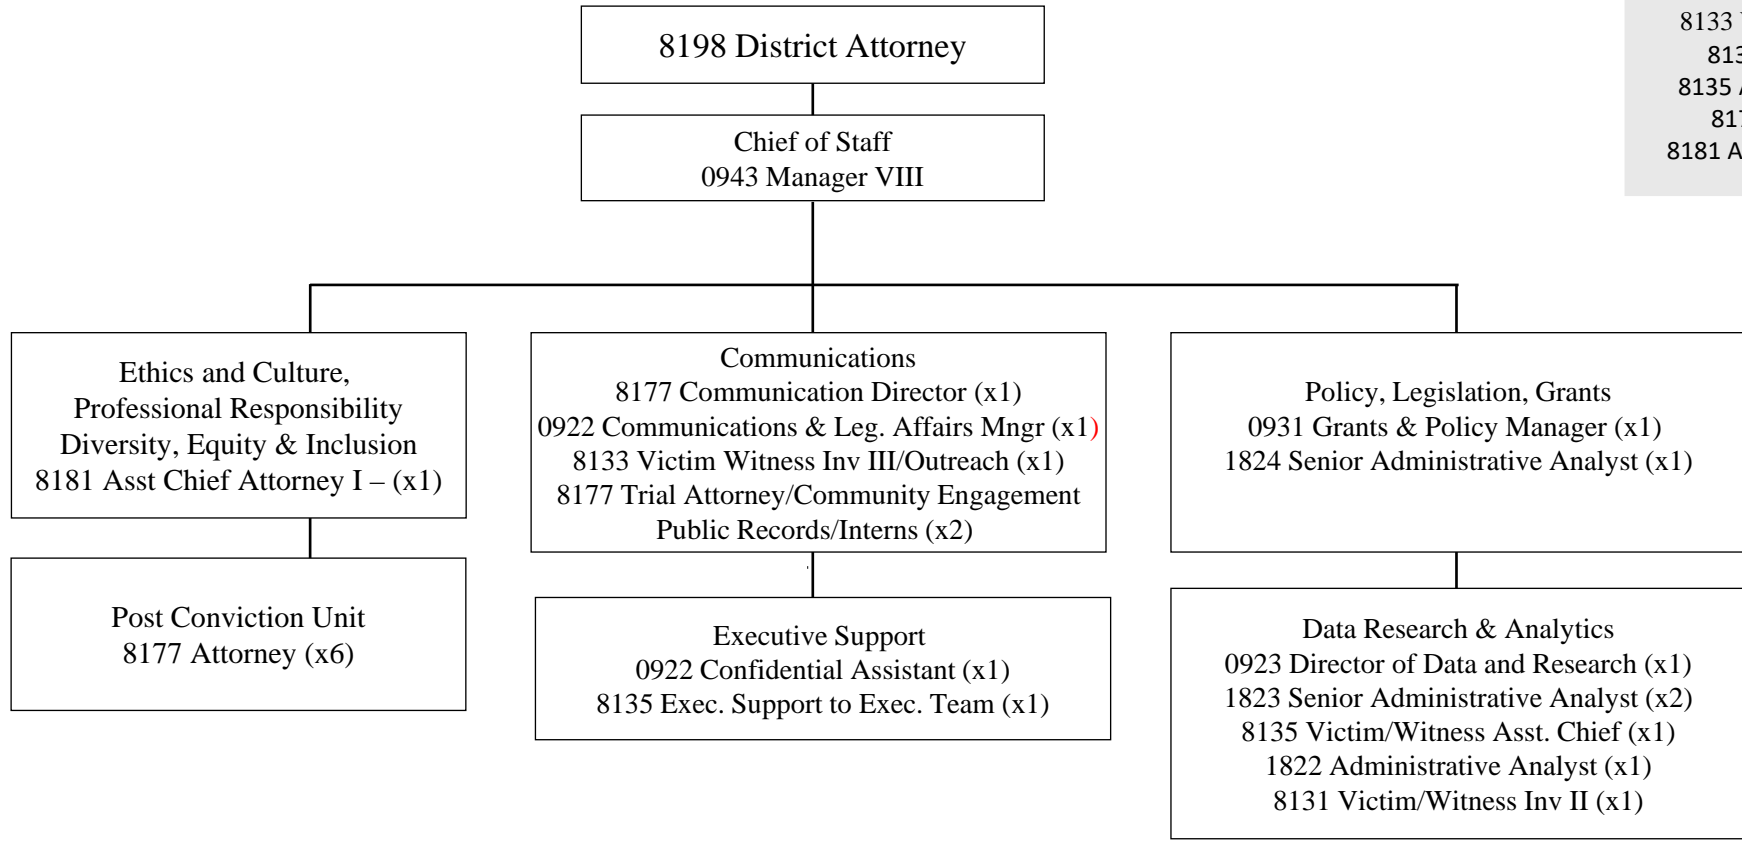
8198 District Attorney

Chief of Staff
0943 Manager VIII

8133 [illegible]
813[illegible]
8135 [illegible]
81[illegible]
8181 A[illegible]

Ethics and Culture,
Professional Responsibility
Diversity, Equity & Inclusion
8181 Asst Chief Attorney I – (x1)

Post Conviction Unit
8177 Attorney (x6)

Communications
8177 Communication Director (x1)
0922 Communications & Leg. Affairs Mngr (x1)
8133 Victim Witness Inv III/Outreach (x1)
8177 Trial Attorney/Community Engagement
Public Records/Interns (x2)

Executive Support
0922 Confidential Assistant (x1)
8135 Exec. Support to Exec. Team (x1)

Policy, Legislation, Grants
0931 Grants & Policy Manager (x1)
1824 Senior Administrative Analyst (x1)

Data Research & Analytics
0923 Director of Data and Research (x1)
1823 Senior Administrative Analyst (x2)
8135 Victim/Witness Asst. Chief (x1)
1822 Administrative Analyst (x1)
8131 Victim/Witness Inv II (x1)